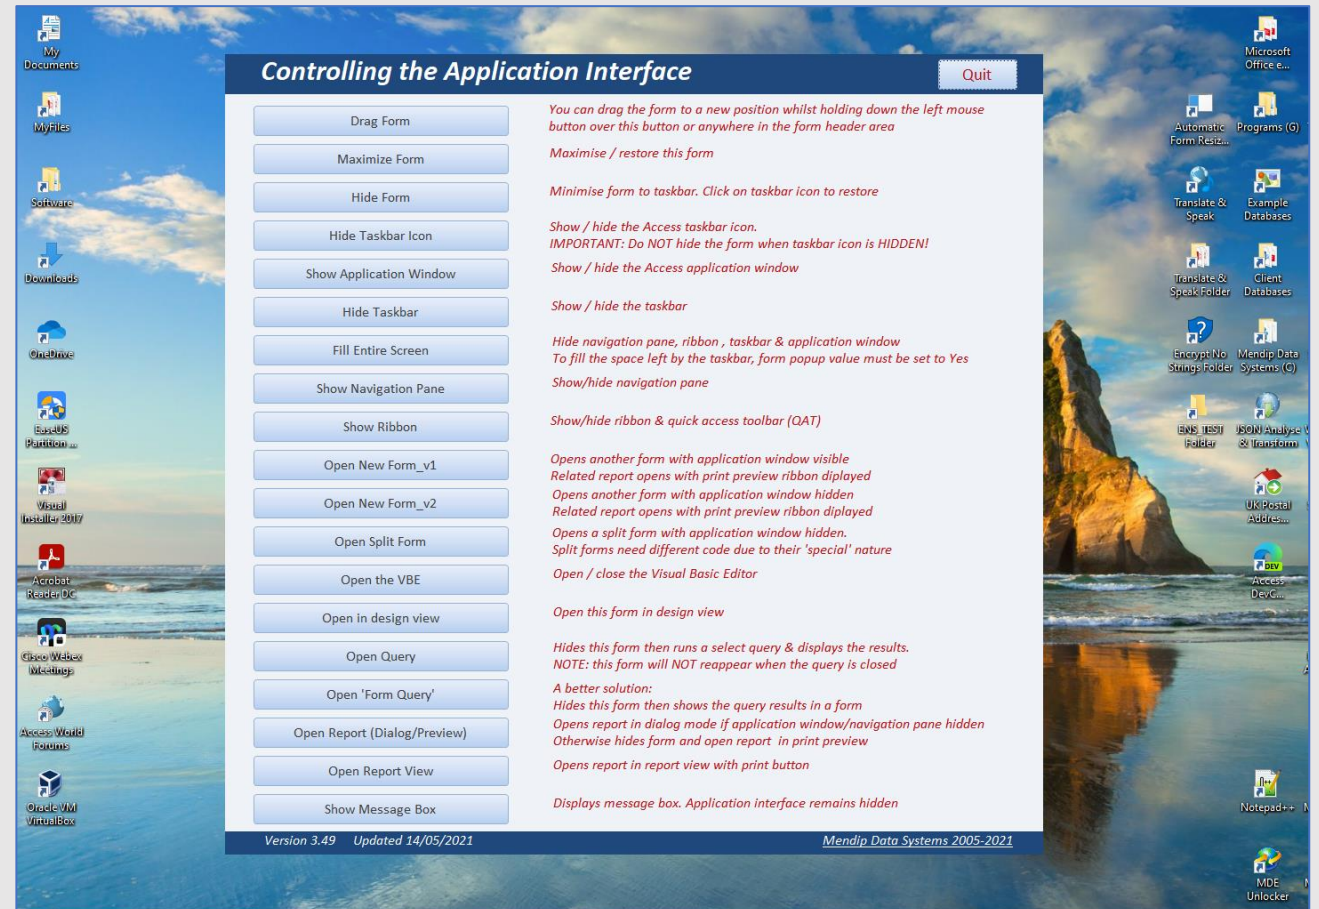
My Documents

MyFiles

Software

Downloads

OneDrive

EaseUS Partition ...

Visual Installer 2017

Acrobat Reader DC

Cisco Webex Meetings

Access World Forums

Oracle VM VirtualBox

Controlling the Application Interface

Quit

Drag Form

You can drag the form to a new position whilst holding down the left mouse button over this button or anywhere in the form header area

Maximize Form

Maximise / restore this form

Hide Form

Minimise form to taskbar. Click on taskbar icon to restore

Hide Taskbar Icon

Show / hide the Access taskbar icon.
IMPORTANT: Do NOT hide the form when taskbar icon is HIDDEN!

Show Application Window

Show / hide the Access application window

Hide Taskbar

Show / hide the taskbar

Fill Entire Screen

Hide navigation pane, ribbon , taskbar & application window
To fill the space left by the taskbar, form popup value must be set to Yes

Show Navigation Pane

Show/hide navigation pane

Show Ribbon

Show/hide ribbon & quick access toolbar (QAT)

Open New Form_v1

Opens another form with application window visible
Related report opens with print preview ribbon diplayed

Open New Form_v2

Opens another form with application window hidden
Related report opens with print preview ribbon diplayed

Open Split Form

Opens a split form with application window hidden.
Split forms need different code due to their 'special' nature

Open the VBE

Open / close the Visual Basic Editor

Open in design view

Open this form in design view

Open Query

Hides this form then runs a select query & displays the results.
NOTE: this form will NOT reappear when the query is closed

Open 'Form Query'

A better solution:
Hides this form then shows the query results in a form

Open Report (Dialog/Preview)

Opens report in dialog mode if application window/navigation pane hidden
Otherwise hides form and open report in print preview

Open Report View

Opens report in report view with print button

Show Message Box

Displays message box. Application interface remains hidden

Version 3.49 Updated 14/05/2021

Mendip Data Systems 2005-2021

Microsoft Office e...

Automatic Form Resiz...

Programs (G)

Translate & Speak

Example Databases

Translate & Speak Folder

Client Databases

Encrypt No Strings Folder

Mendip Data Systems (C)

ENS_TEST Folder

JSON Analyse & Transform

UK Postal Addres...

Access DevC...

Notepad++

MDE Unlocker